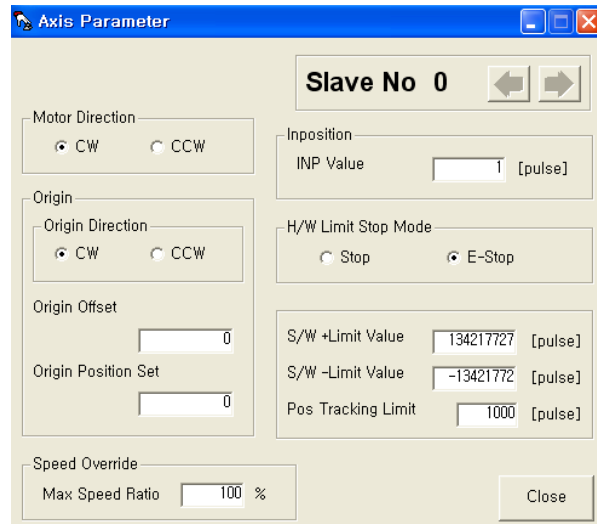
Axis Parameter

Slave No 0

Motor Direction
CW CCW

Origin
Origin Direction
CW CCW

Origin Offset
0

Origin Position Set
0

Inposition
INP Value 1 [pulse]

H/W Limit Stop Mode
Stop E-Stop

S/W +Limit Value 134217727 [pulse]
S/W -Limit Value -13421772 [pulse]
Pos Tracking Limit 1000 [pulse]

Speed Override
Max Speed Ratio 100 %

Close